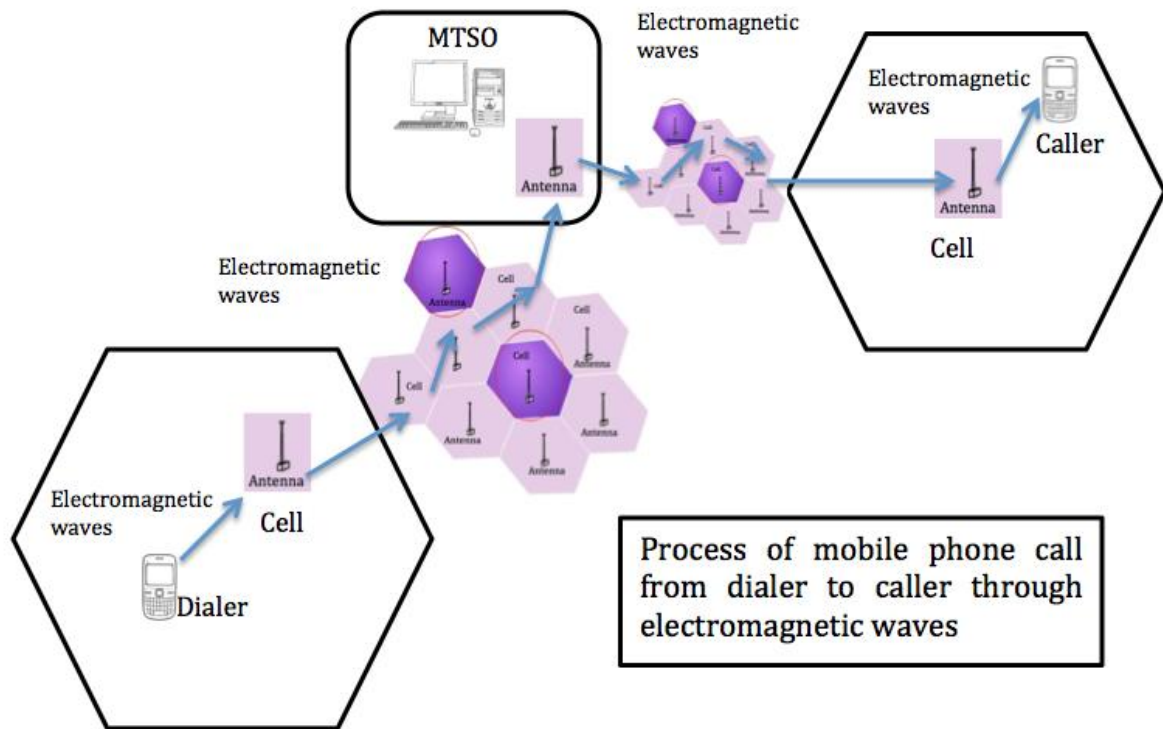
MTSO

Antenna

Electromagnetic waves

Electromagnetic waves

Caller

Antenna

Cell

Electromagnetic waves

Antenna

Cell

Cell

Cell

Cell

Antenna

Antenna

Antenna

Antenna

Electromagnetic waves

Cell

Dialer

Process of mobile phone call from dialer to caller through electromagnetic waves